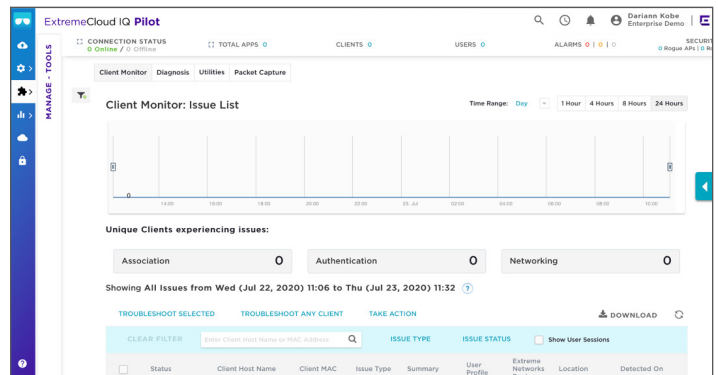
ExtremeCloud IQ Pilot

Dariann Kobe
Enterprise Demo

MANAGE - TOOLS

CONNECTION STATUS
0 Online / 0 Offline

TOTAL APPS 0

CLIENTS 0

USERS 0

ALARMS 0 | 0 | 0

SECURI
0 Rogue APs | 0 R

Client Monitor | Diagnosis | Utilities | Packet Capture

Client Monitor: Issue List

Time Range: Day | 1 Hour | 4 Hours | 8 Hours | 24 Hours

0

14:00 16:00 18:00 20:00 22:00 23. Jul 02:00 04:00 06:00 08:00 10:00

Unique Clients experiencing issues:

Association 0

Authentication 0

Networking 0

Showing All Issues from Wed (Jul 22, 2020) 11:06 to Thu (Jul 23, 2020) 11:32 ?

TROUBLESHOOT SELECTED | TROUBLESHOOT ANY CLIENT | TAKE ACTION | DOWNLOAD

CLEAR FILTER | Enter Client Host Name or MAC Address | ISSUE TYPE | ISSUE STATUS | Show User Sessions

| Status | Client Host Name | Client MAC | Issue Type | Summary | User Profile | Extreme Networks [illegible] | Location | Detected On |
|---|---|---|---|---|---|---|---|---|